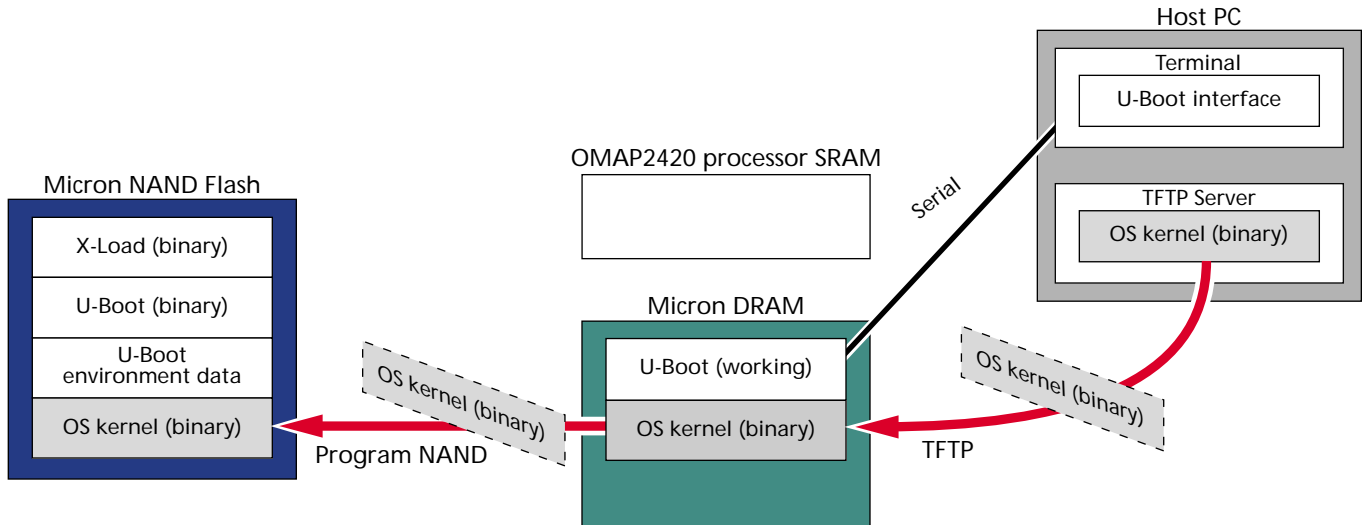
Host PC

Terminal

U-Boot interface

OMAP2420 processor SRAM

Micron NAND Flash

Serial

TFTP Server

OS kernel (binary)

X-Load (binary)

U-Boot (binary)

Micron DRAM

U-Boot environment data

OS kernel (binary)

U-Boot (working)

OS kernel (binary)

OS kernel (binary)

OS kernel (binary)

OS kernel (binary)

Program NAND

TFTP